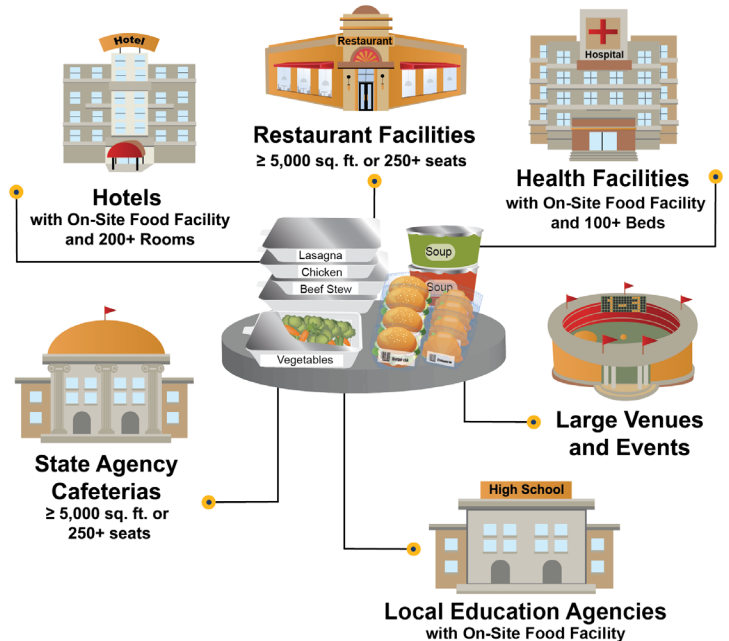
Hotel

Restaurant

Hospital

Restaurant Facilities
≥ 5,000 sq. ft. or 250+ seats

Hotels
with On-Site Food Facility and 200+ Rooms

Health Facilities
with On-Site Food Facility and 100+ Beds

Lasagna
Chicken
Beef Stew
Vegetables
Soup
Soup

Large Venues and Events

State Agency Cafeterias
≥ 5,000 sq. ft. or 250+ seats

High School

Local Education Agencies
with On-Site Food Facility